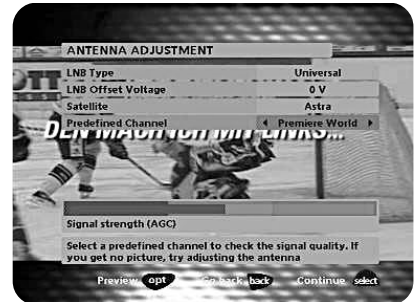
ANTENNA ADJUSTMENT

| | |
|---|---|
| LNB Type | Universal |
| LNB Offset Voltage | 0 V |
| Satellite | Astra |
| Predefined Channel | ◀ Premiere World ▶ |

DEN MACH ICH MIT LINKS...

Signal strength (AGC)

Select a predefined channel to check the signal quality. If you get no picture, try adjusting the antenna

Preview opt Go back back Continue select